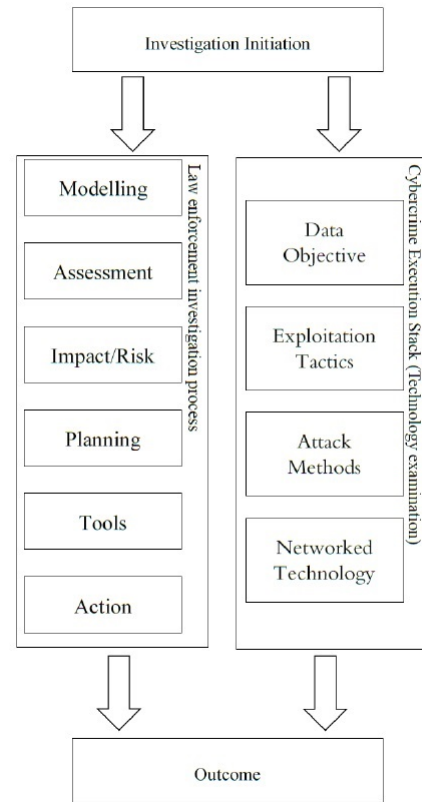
Investigation Initiation

Modelling

Assessment

Impact/Risk

Planning

Tools

Action

Law enforcement investigation process

Data Objective

Exploitation Tactics

Attack Methods

Networked Technology

Cybercrime Execution Stack (Technology examination)

Outcome